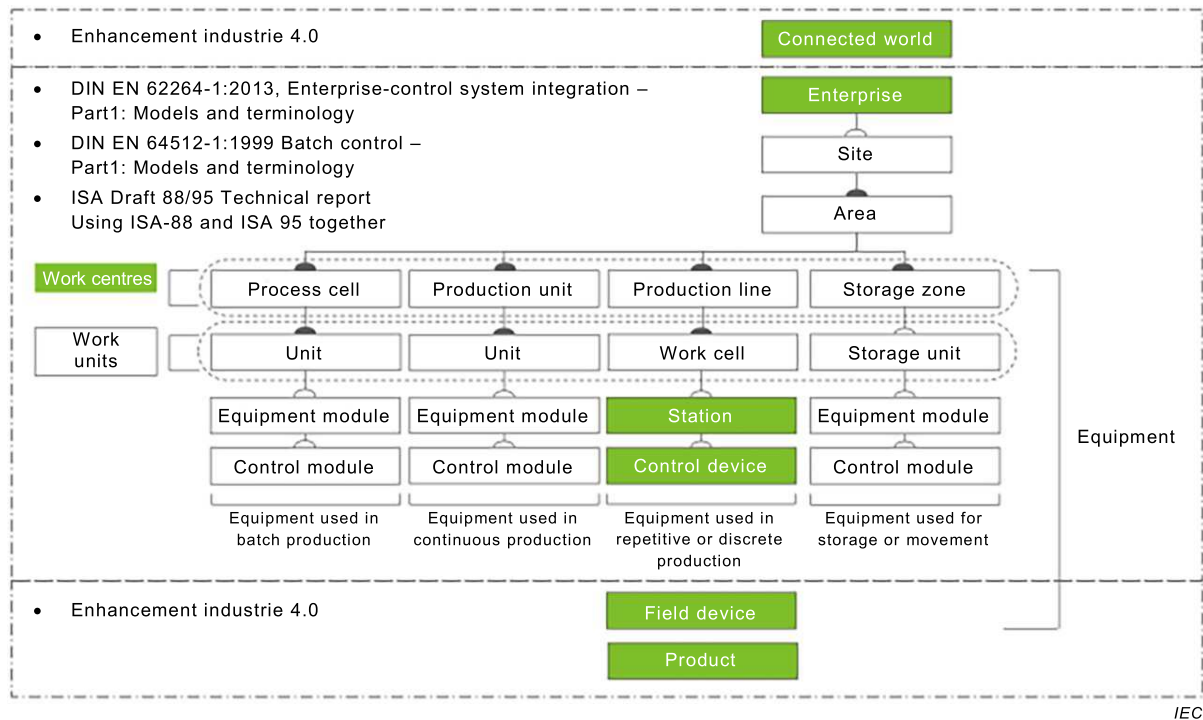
• Enhancement industrie 4.0

Connected world

• DIN EN 62264-1:2013, Enterprise-control system integration – Part1: Models and terminology

• DIN EN 64512-1:1999 Batch control – Part1: Models and terminology

• ISA Draft 88/95 Technical report Using ISA-88 and ISA 95 together

Enterprise

Site

Area

Work centres

Process cell | Production unit | Production line | Storage zone

Work units

Unit | Unit | Work cell | Storage unit

Equipment module | Equipment module | Station | Equipment module

Control module | Control module | Control device | Control module

Equipment used in batch production

Equipment used in continuous production

Equipment used in repetitive or discrete production

Equipment used for storage or movement

Equipment

• Enhancement industrie 4.0

Field device

Product

IEC